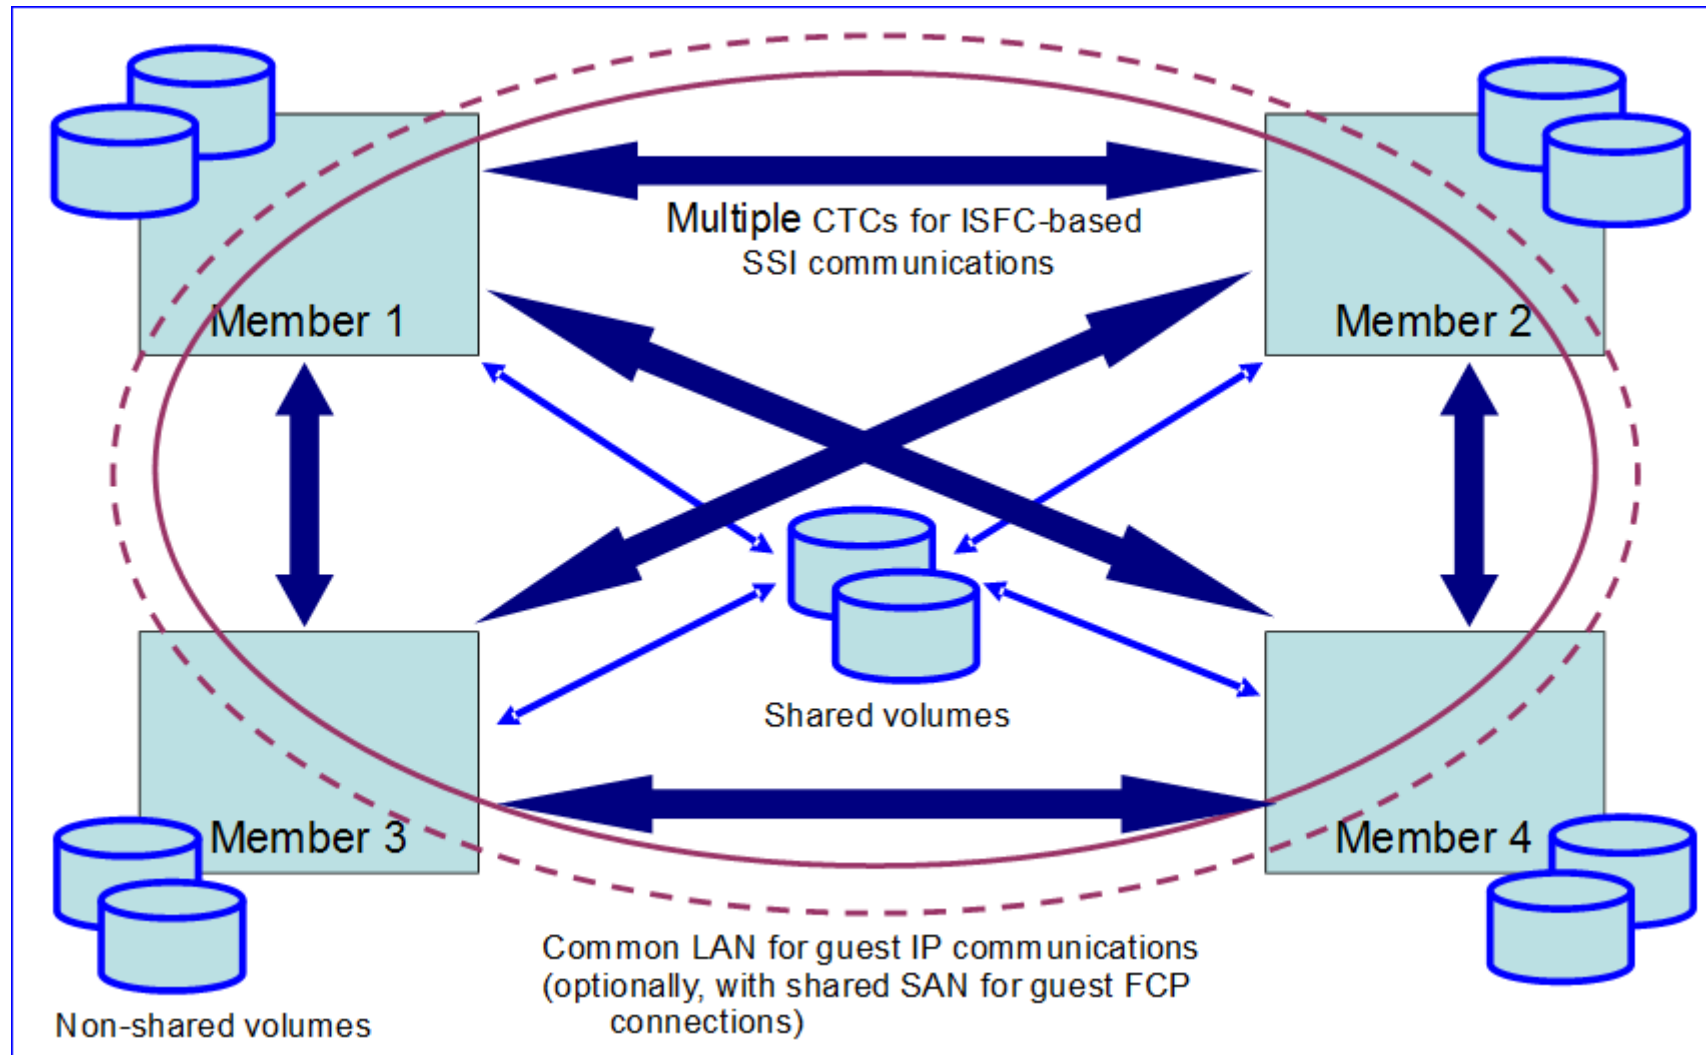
Multiple CTCs for ISFC-based SSI communications

Member 1

Member 2

Shared volumes

Member 3

Member 4

Common LAN for guest IP communications (optionally, with shared SAN for guest FCP connections)

Non-shared volumes